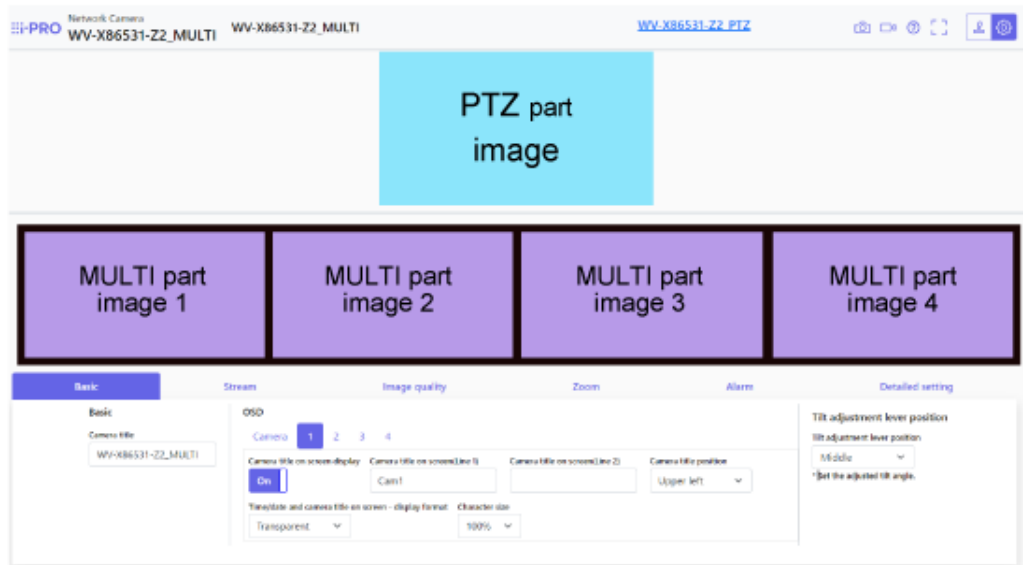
i-PRO Network Camera WV-X86531-Z2_MULTI WV-X86531-Z2_MULTI

WV-X86531-Z2_PTZ

PTZ part image

MULTI part image 1

MULTI part image 2

MULTI part image 3

MULTI part image 4

Basic | Stream | Image quality | Zoom | Alarm | Detailed setting

Basic

Camera title

WV-X86531-Z2_MULTI

OSD

Camera 1 2 3 4

Camera title on screen display

On

Camera title on screen(Line 1)

Cam1

Camera title on screen(Line 2)

Camera title position

Upper left

Time/date and camera title on screen - display format

Transparent

Character size

100%

Tilt adjustment lever position

Tilt adjustment lever position

Middle

*Set the adjusted tilt angle.